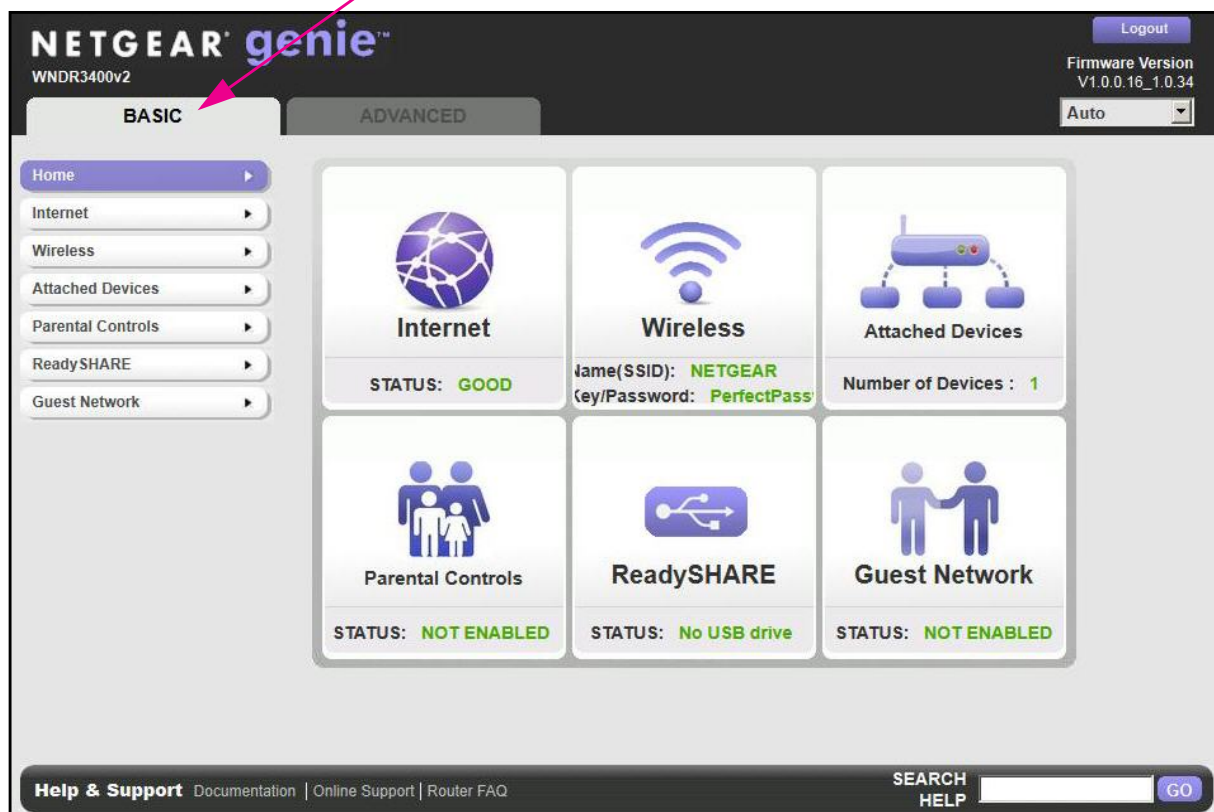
NETGEAR® genie™
WNDR3400v2

Logout
Firmware Version
V1.0.0.16_1.0.34
Auto

BASIC
ADVANCED

Home
Internet
Wireless
Attached Devices
Parental Controls
ReadySHARE
Guest Network

Internet
STATUS: GOOD

Wireless
Name(SSID): NETGEAR
Key/Password: PerfectPass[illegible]

Attached Devices
Number of Devices : 1

Parental Controls
STATUS: NOT ENABLED

ReadySHARE
STATUS: No USB drive

Guest Network
STATUS: NOT ENABLED

Help & Support Documentation | Online Support | Router FAQ

SEARCH HELP
GO